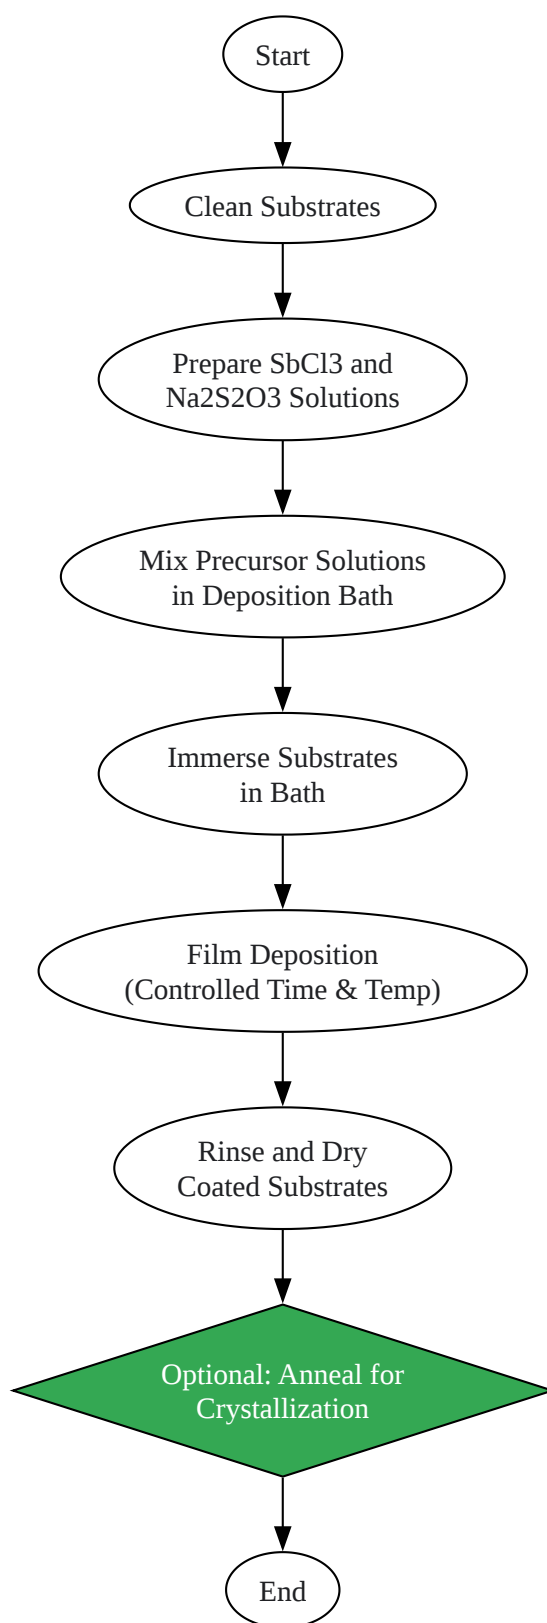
Start

Clean Substrates

Prepare SbCl3 and Na2S2O3 Solutions

Mix Precursor Solutions in Deposition Bath

Immerse Substrates in Bath

Film Deposition (Controlled Time & Temp)

Rinse and Dry Coated Substrates

Optional: Anneal for Crystallization

End